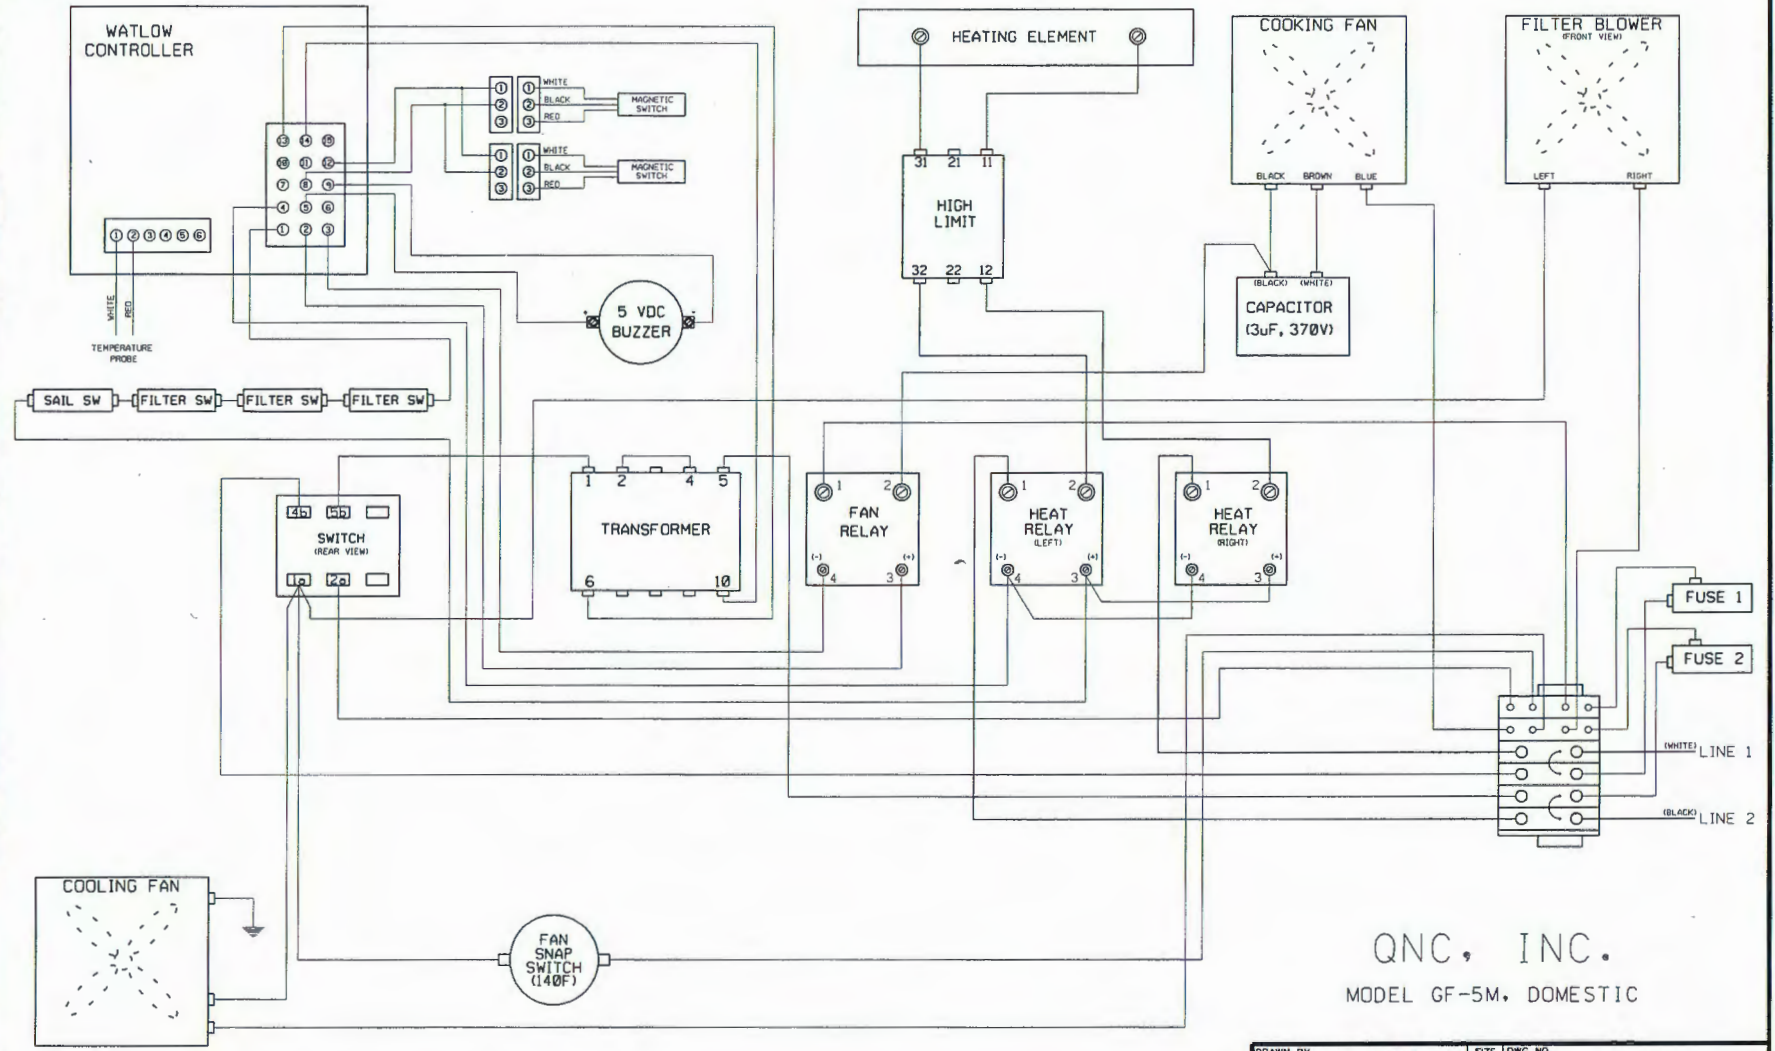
WATLOW CONTROLLER

13 14 15
10 11 12
7 8 9
4 5 6
1 2 3

1 2 3 4 5 6

WHITE RED
TEMPERATURE PROBE

1 2 3
1 2 3
WHITE
BLACK
RED
MAGNETIC SWITCH

1 2 3
1 2 3
WHITE
BLACK
RED
MAGNETIC SWITCH

5 VDC BUZZER

SAIL SW
FILTER SW
FILTER SW
FILTER SW

HEATING ELEMENT

31 21 11
HIGH LIMIT
32 22 12

COOKING FAN
BLACK BROWN BLUE

(BLACK) (WHITE)
CAPACITOR
(3uF, 370V)

FILTER BLOWER
(FRONT VIEW)
LEFT RIGHT

4b 5b
SWITCH
(REAR VIEW)
1a 2a

1 2 4 5
TRANSFORMER
6 10

1 2
FAN RELAY
(-) (+)
4 3

1 2
HEAT RELAY
(LEFT)
(-) (+)
4 3

1 2
HEAT RELAY
(RIGHT)
(-) (+)
4 3

FUSE 1
FUSE 2

(WHITE) LINE 1
(BLACK) LINE 2

COOLING FAN

FAN SNAP SWITCH (140F)

QNC, INC.
MODEL GF-5M, DOMESTIC

DRAWN BY
SIZE DWG NO